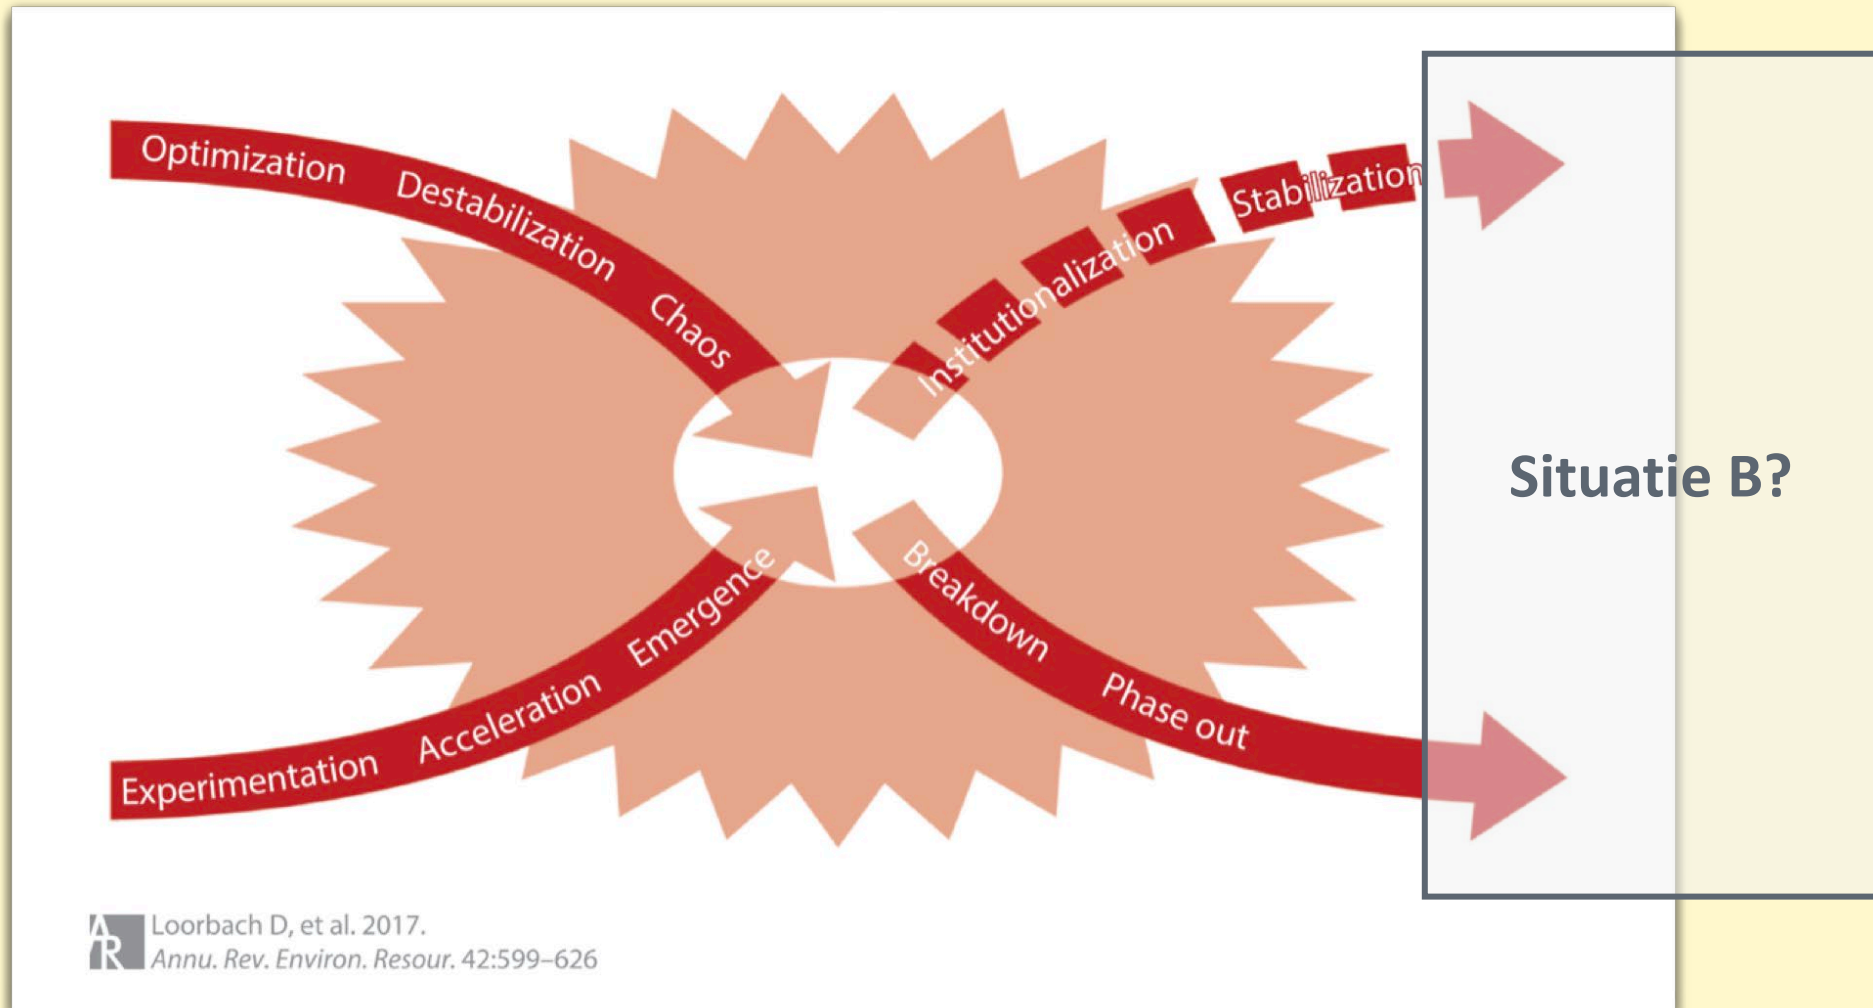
Optimization
Destabilization
Chaos
Institutionalization
Stabilization

Experimentation
Acceleration
Emergence
Breakdown
Phase out

Situatie B?

AR Loorbach D, et al. 2017.
Annu. Rev. Environ. Resour. 42:599–626